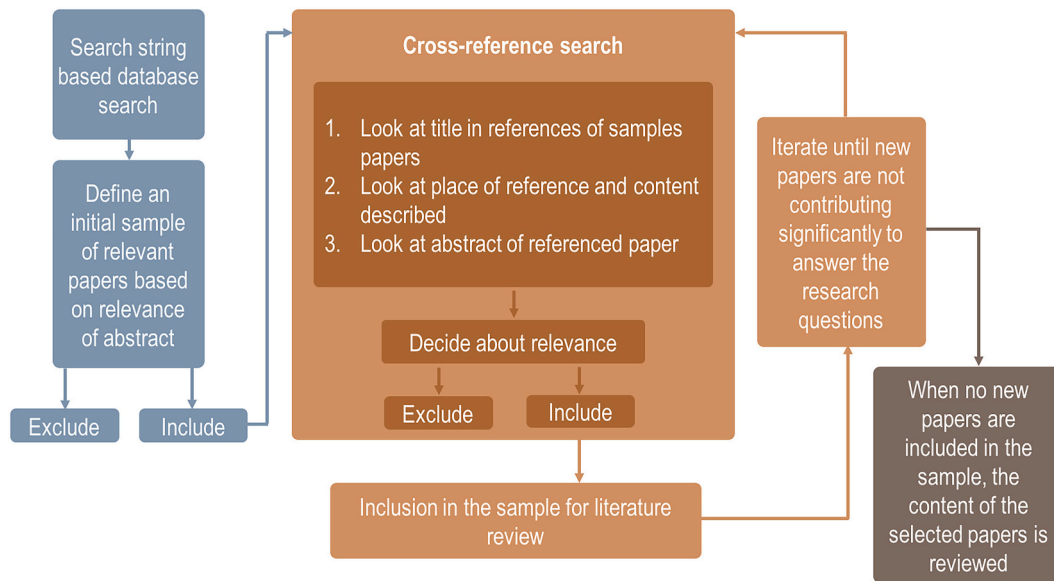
Search string based database search

Define an initial sample of relevant papers based on relevance of abstract

Exclude

Include

Cross-reference search

1. Look at title in references of samples papers
2. Look at place of reference and content described
3. Look at abstract of referenced paper

Decide about relevance

Exclude

Include

Inclusion in the sample for literature review

Iterate until new papers are not contributing significantly to answer the research questions

When no new papers are included in the sample, the content of the selected papers is reviewed